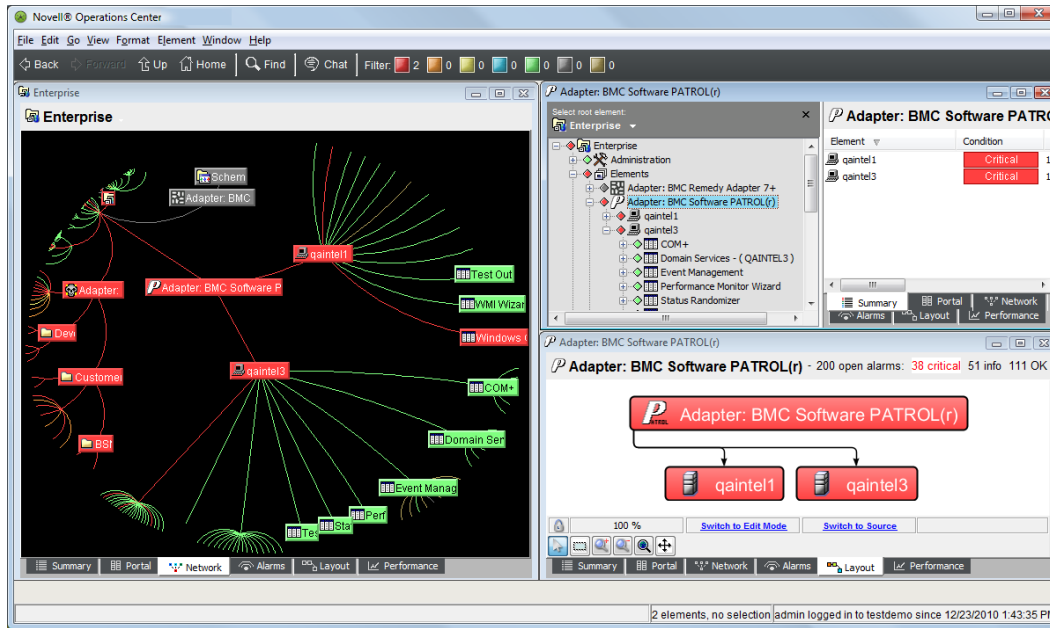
Novell® Operations Center

File Edit Go View Format Element Window Help

Back Forward Up Home Find Chat Filter: 2 0 0 0 0 0 0

Enterprise

Enterprise

Schem
Adapter: BMC
qaintel1
Adapter: BMC Software P
Adapter:
Dev
Customer
BSI
qaintel3
Test Out
WMI Wizar
Windows
COM+
Domain Ser
Event Manag
Perf
Sta
Tes

Summary Portal Network Alarms Layout Performance

Adapter: BMC Software PATROL(r)

Select root element:
Enterprise

Enterprise
Administration
Elements
Adapter: BMC Remedy Adapter 7+
Adapter: BMC Software PATROL(r)
qaintel1
qaintel3
COM+
Domain Services - ( QAINTEL3 )
Event Management
Performance Monitor Wizard
Status Randomizer

Adapter: BMC Software PATRO

| Element | Condition |
|---|---|
| qaintel1 | Critical |
| qaintel3 | Critical |

Summary Portal Network
Alarms Layout Performance

Adapter: BMC Software PATROL(r)

Adapter: BMC Software PATROL(r) - 200 open alarms: 38 critical 51 info 111 OK

Adapter: BMC Software PATROL(r)

qaintel1 qaintel3

100 % Switch to Edit Mode Switch to Source

Summary Portal Network Alarms Layout Performance

2 elements, no selection admin logged in to testdemo since 12/23/2010 1:43:35 P